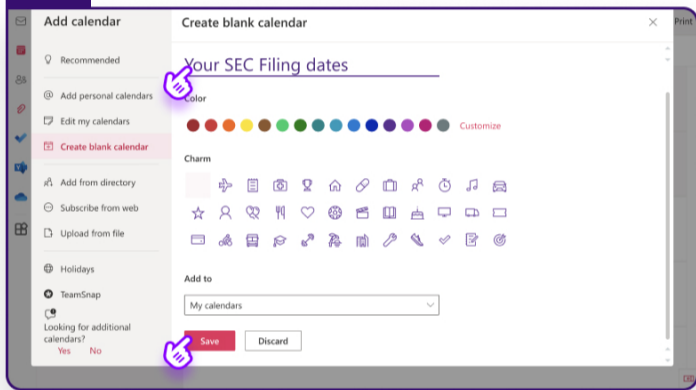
Add calendar

Recommended

Add personal calendars

Edit my calendars

Create blank calendar

Add from directory

Subscribe from web

Upload from file

Holidays

TeamSnap

Looking for additional calendars?

Yes No

Create blank calendar

Your SEC Filing dates

Color

Customize

Charm

Add to

My calendars

Save Discard

Print